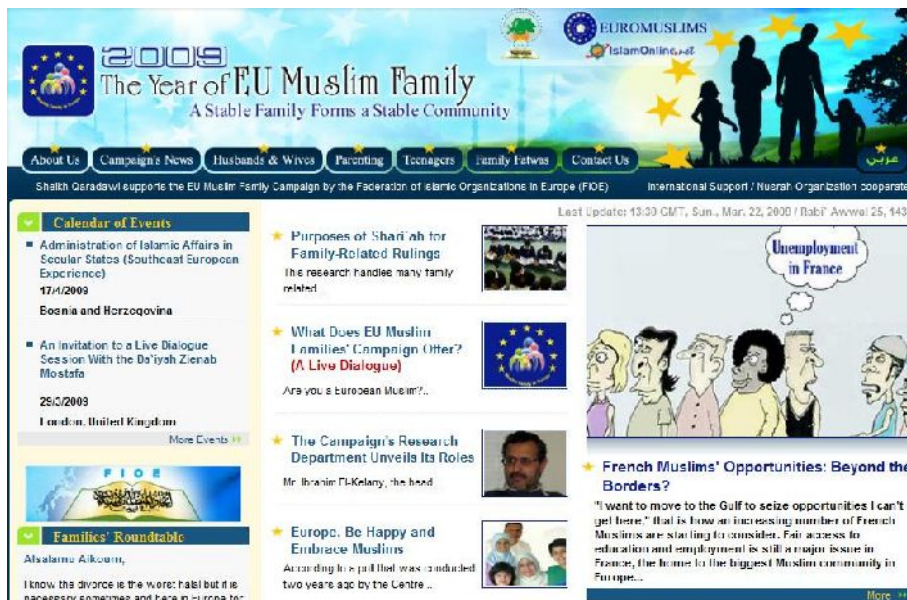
EUROMUSLIMS
IslamOnline.net

2009
The Year of EU Muslim Family
A Stable Family Forms a Stable Community

About Us | Campaign's News | Husbands & Wives | Parenting | Teenagers | Family Fatwas | Contact Us | عربي

Shaikh Qaradawi supports the EU Muslim Family Campaign by the Federation of Islamic Organizations in Europe (FIOE) International Support / Nusrah Organization cooperate

Last Update: 13:30 GMT, Sun., Mar. 22, 2009 / Rabi' Awwal 25, 143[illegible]

Calendar of Events

Administration of Islamic Affairs in Secular States (Southeast European Experience)
17/4/2009
Bosnia and Herzegovina

An Invitation to a Live Dialogue Session With the Da'iyah Zienab Mostafa
29/3/2009
London, United Kingdom

More Events

FIOE

Families' Roundtable

Alsalamu Alkoum,

I know the divorce is the worst halal but it is necessary sometimes and here in Europe for

Purposes of Shari'ah for Family-Related Rulings
The research handles many family related...

What Does EU Muslim Families' Campaign Offer? (A Live Dialogue)
Are you a European Muslim?..

The Campaign's Research Department Unveils Its Roles
Mr. Ibrahim El-Kelany, the head

Europe, Be Happy and Embrace Muslims
According to a poll that was conducted two years ago by the Centre ..

Unemployment in France

French Muslims' Opportunities: Beyond the Borders?
"I want to move to the Gulf to seize opportunities I can't get here." that is how an increasing number of French Muslims are starting to consider. Fair access to education and employment is still a major issue in France, the home to the biggest Muslim community in Europe...

More